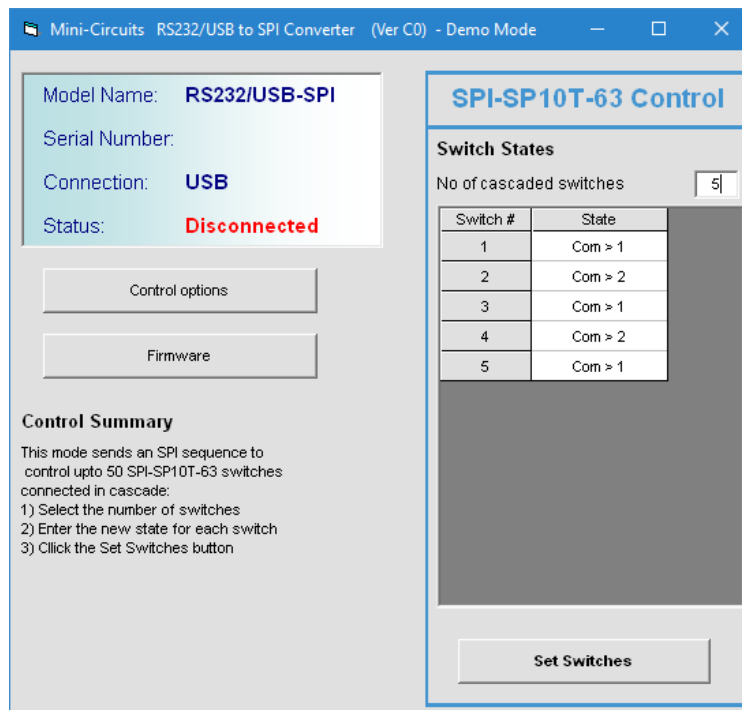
Mini-Circuits RS232/USB to SPI Converter (Ver C0) - Demo Mode

Model Name: RS232/USB-SPI

Serial Number:

Connection: USB

Status: Disconnected

Control options

Firmware

Control Summary

This mode sends an SPI sequence to control upto 50 SPI-SP10T-63 switches connected in cascade:
1) Select the number of switches
2) Enter the new state for each switch
3) Click the Set Switches button

SPI-SP10T-63 Control

Switch States

No of cascaded switches 5

| Switch # | State |
|---|---|
| 1 | Com > 1 |
| 2 | Com > 2 |
| 3 | Com > 1 |
| 4 | Com > 2 |
| 5 | Com > 1 |

Set Switches